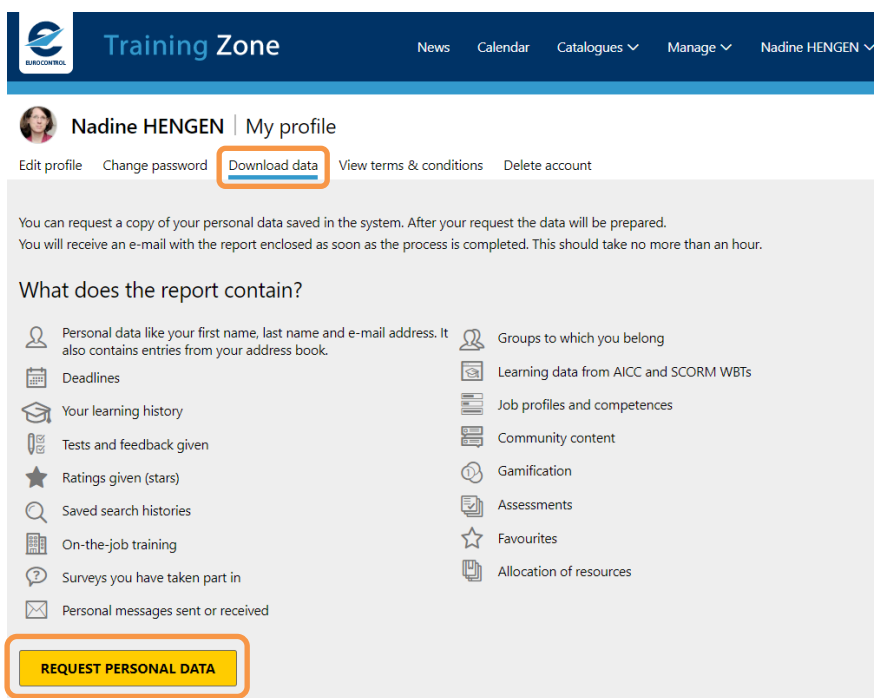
EUROCONTROL

Training Zone

News Calendar Catalogues Manage Nadine HENGEN

Nadine HENGEN | My profile

Edit profile Change password Download data View terms & conditions Delete account

You can request a copy of your personal data saved in the system. After your request the data will be prepared.
You will receive an e-mail with the report enclosed as soon as the process is completed. This should take no more than an hour.

What does the report contain?

Personal data like your first name, last name and e-mail address. It also contains entries from your address book.

Deadlines

Your learning history

Tests and feedback given

Ratings given (stars)

Saved search histories

On-the-job training

Surveys you have taken part in

Personal messages sent or received

Groups to which you belong

Learning data from AICC and SCORM WBTs

Job profiles and competences

Community content

Gamification

Assessments

Favourites

Allocation of resources

REQUEST PERSONAL DATA